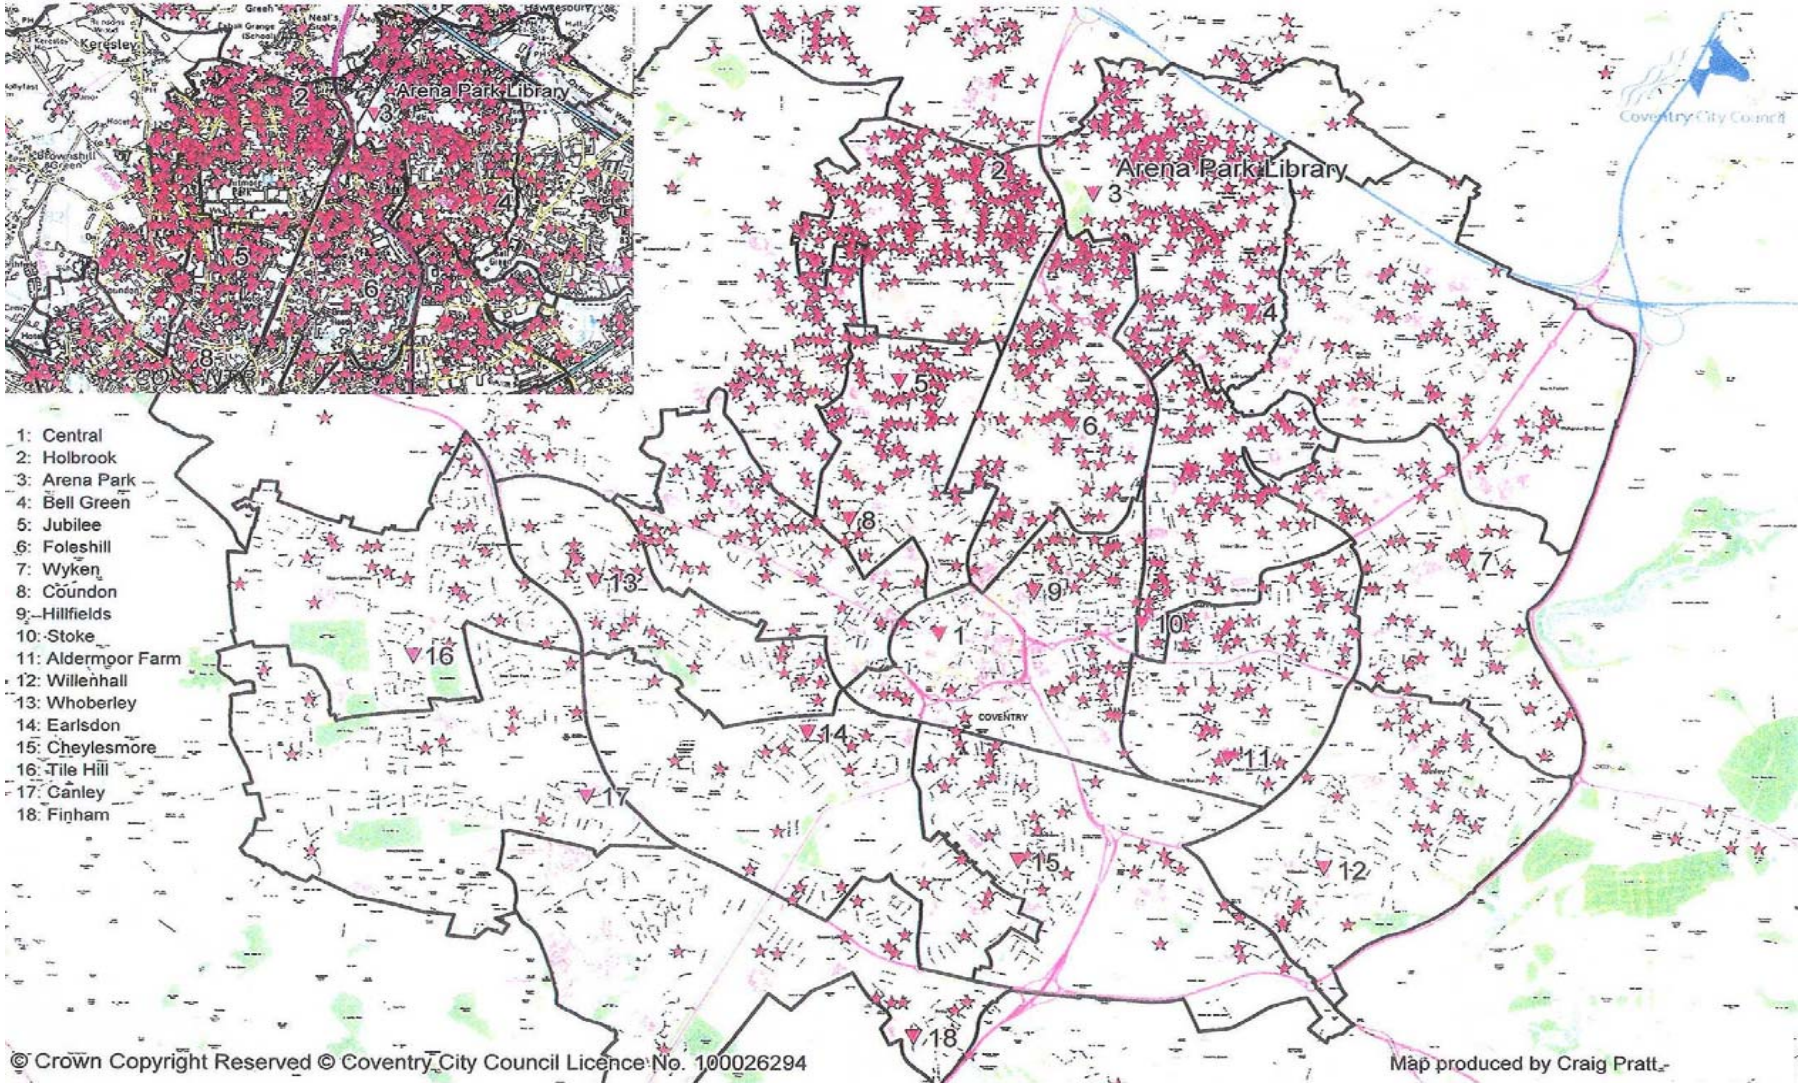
Keresley

Arena Park Library

2

3

4

5

6

8

Arena Park Library

Coventry City Council

1: Central
2: Holbrook
3: Arena Park
4: Bell Green
5: Jubilee
6: Foleshill
7: Wyken
8: Coundon
9: Hillfields
10: Stoke
11: Aldermoor Farm
12: Willenhall
13: Whoberley
14: Earlsdon
15: Cheylesmore
16: Tile Hill
17: Canley
18: Finham

7

9

10

11

12

13

14

15

16

17

18

COVENTRY

© Crown Copyright Reserved © Coventry City Council Licence No. 100026294

Map produced by Craig Pratt